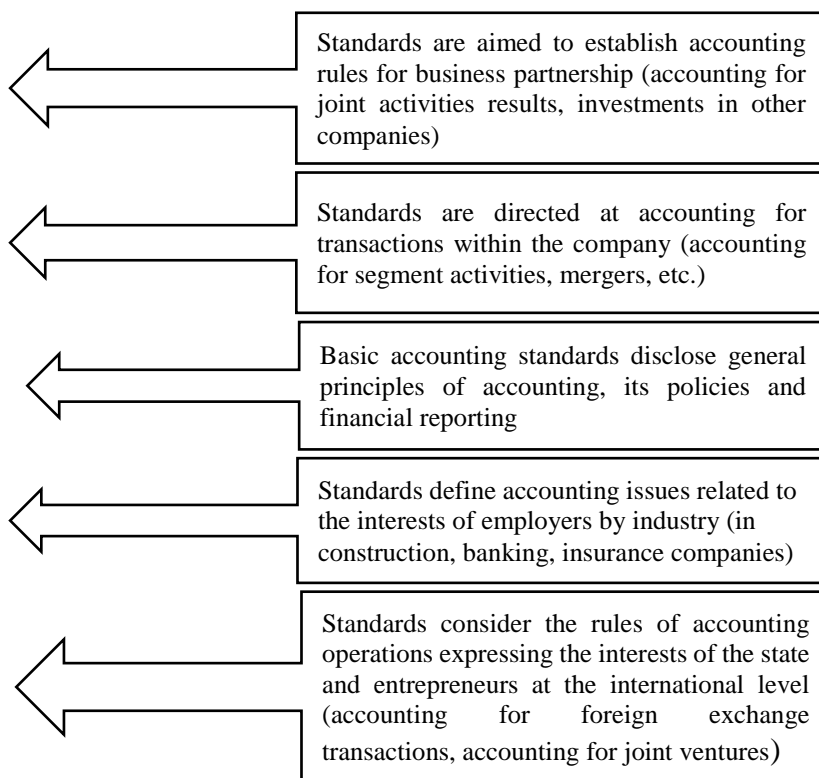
Standards are aimed to establish accounting rules for business partnership (accounting for joint activities results, investments in other companies)

Standards are directed at accounting for transactions within the company (accounting for segment activities, mergers, etc.)

Basic accounting standards disclose general principles of accounting, its policies and financial reporting

Standards define accounting issues related to the interests of employers by industry (in construction, banking, insurance companies)

Standards consider the rules of accounting operations expressing the interests of the state and entrepreneurs at the international level (accounting for foreign exchange transactions, accounting for joint ventures)